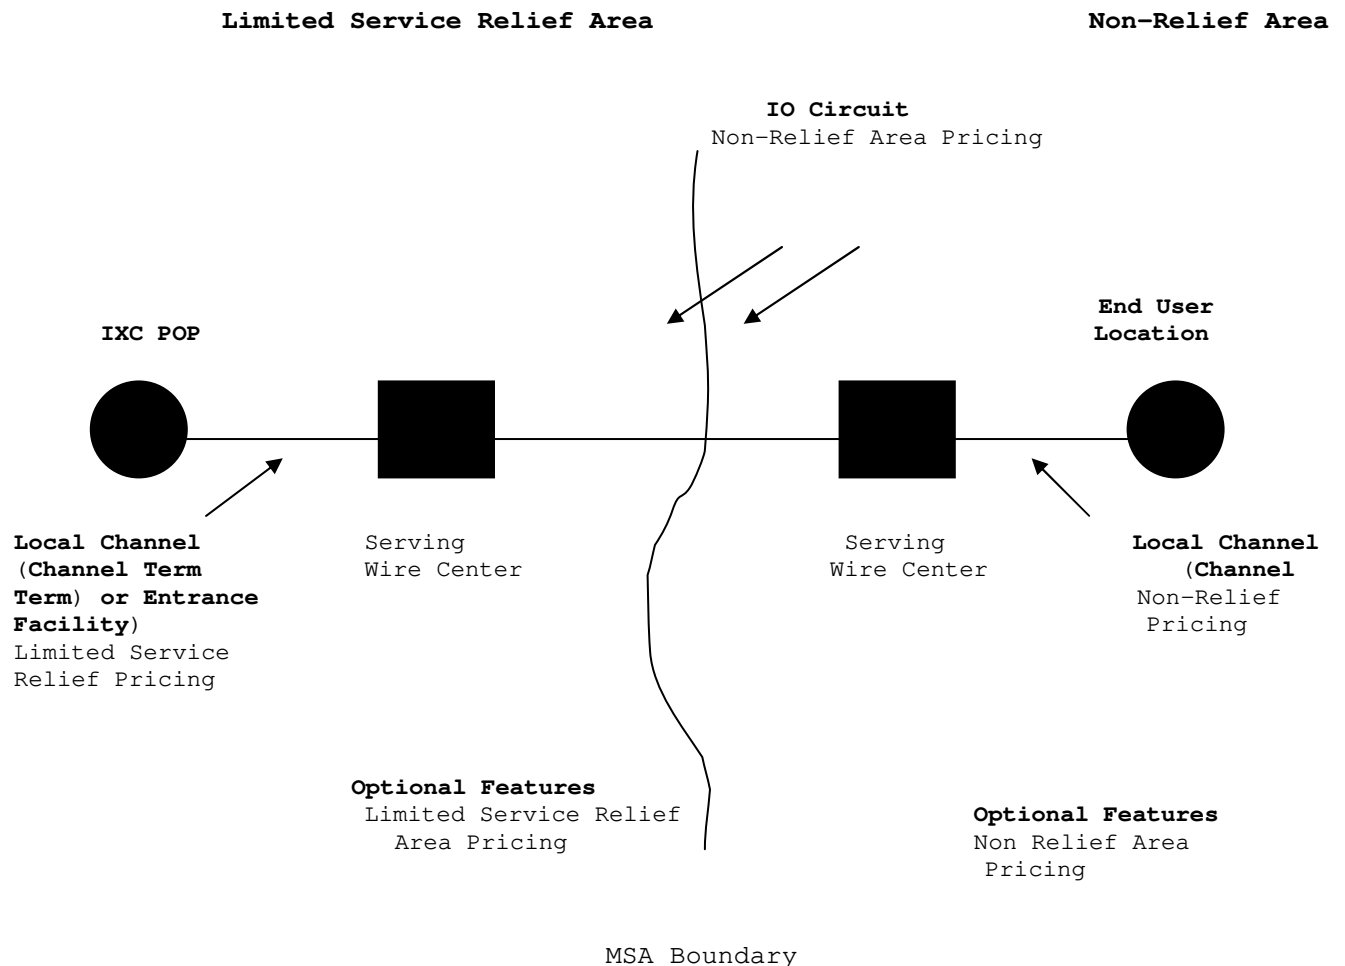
Limited Service Relief Area

Non–Relief Area

IO Circuit
Non–Relief Area Pricing

IXC POP

End User Location

Local Channel (Channel Term Term) or Entrance Facility)
Limited Service Relief Pricing

Serving Wire Center

Serving Wire Center

Local Channel (Channel
Non–Relief Pricing

Optional Features
Limited Service Relief Area Pricing

Optional Features
Non Relief Area Pricing

MSA Boundary